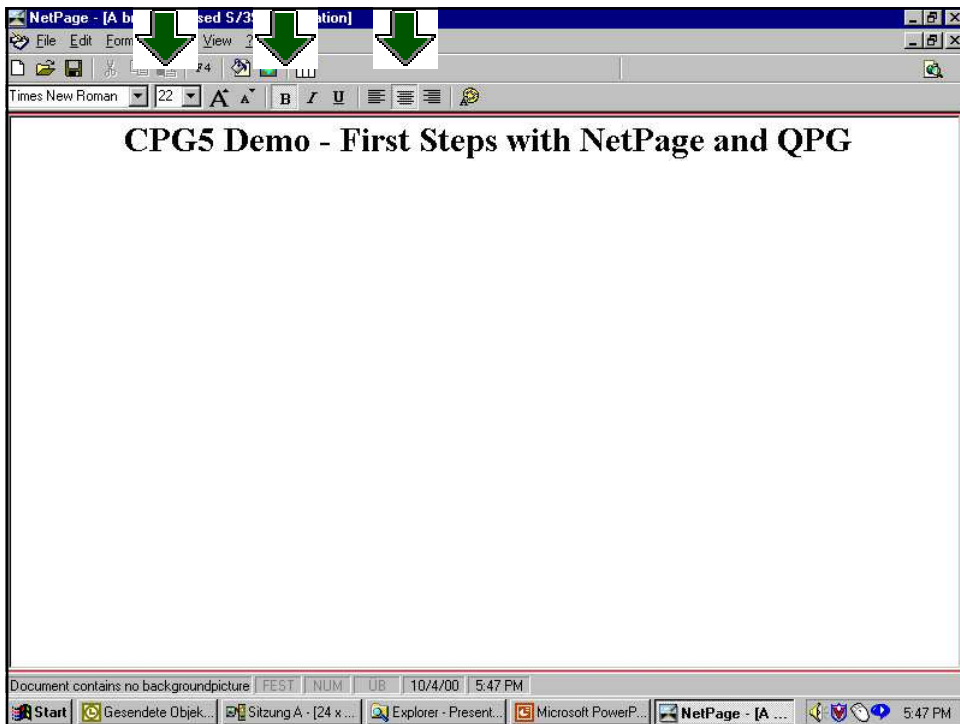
NetPage - [A b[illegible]sed S/3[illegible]ation]

File Edit Form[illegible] View ?

Times New Roman 22 B I U

CPG5 Demo - First Steps with NetPage and QPG

Document contains no backgroundpicture FEST NUM UB 10/4/00 5:47 PM

Start Gesendete Objek... Sitzung A - [24 x ... Explorer - Present... Microsoft PowerP... NetPage - [A ... 5:47 PM